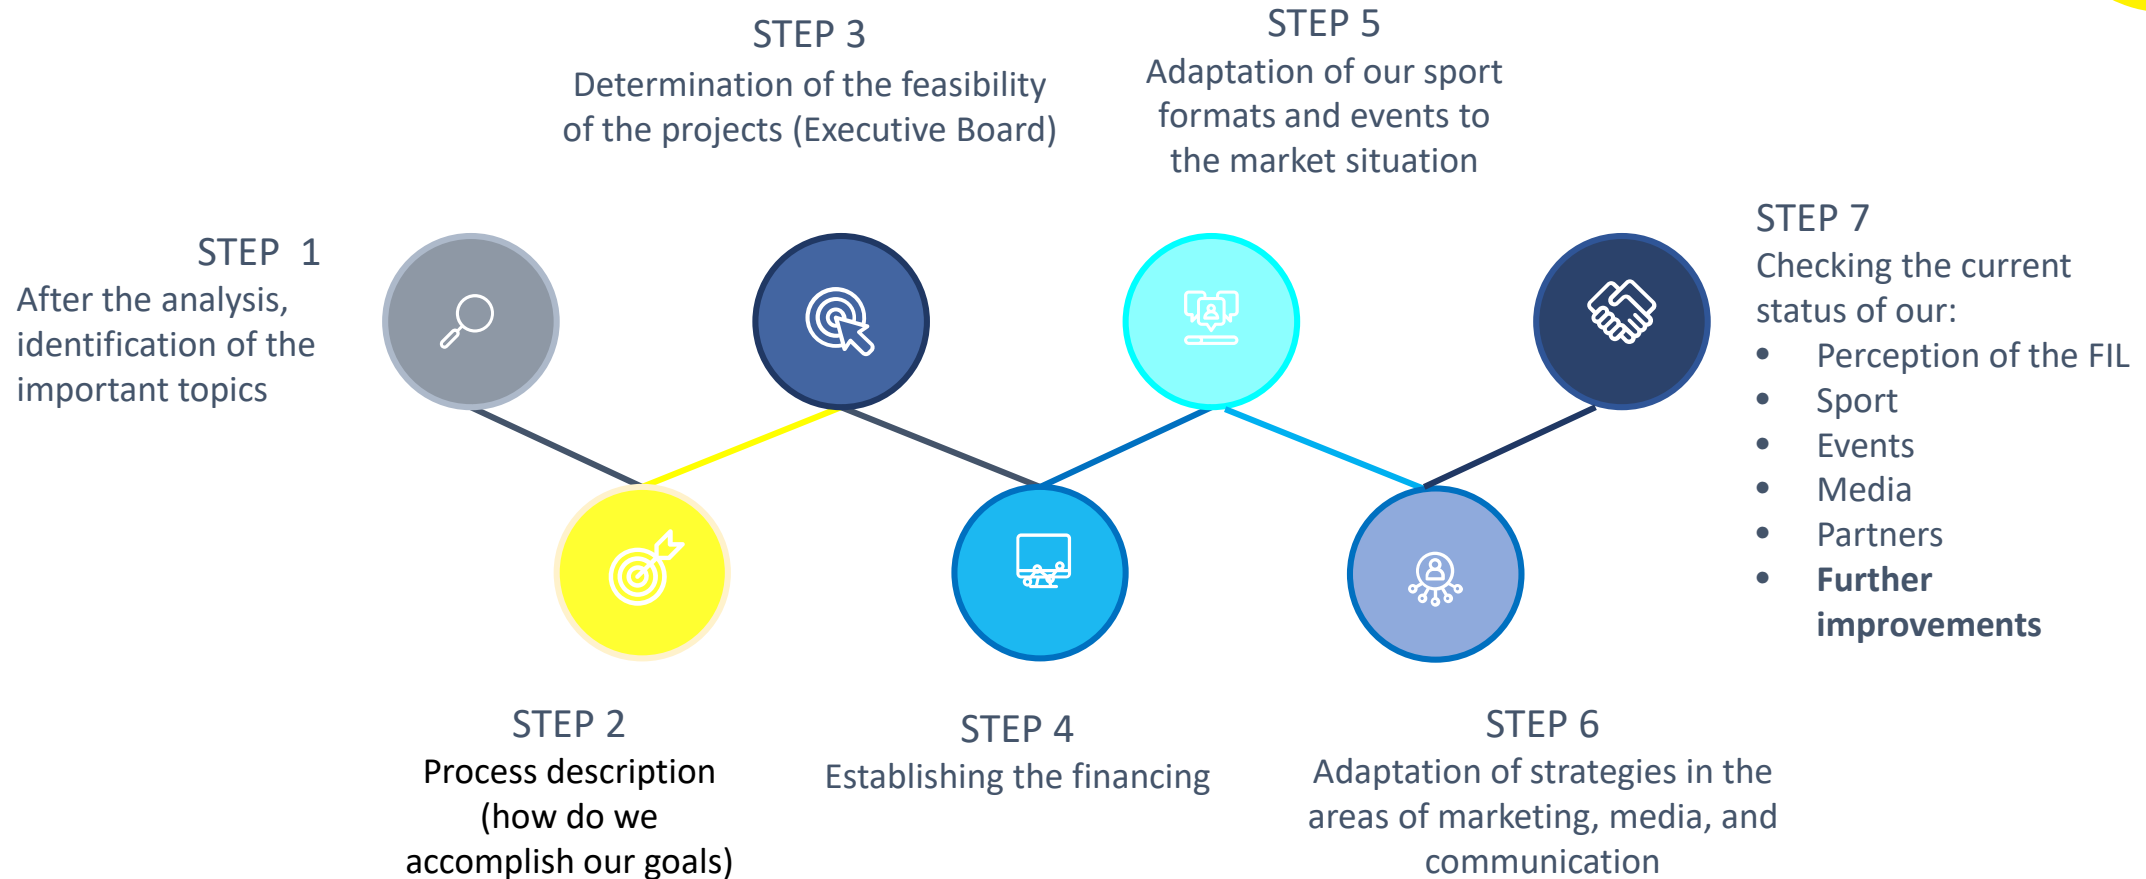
STEP 1
After the analysis, identification of the important topics

STEP 2
Process description (how do we accomplish our goals)

STEP 3
Determination of the feasibility of the projects (Executive Board)

STEP 4
Establishing the financing

STEP 5
Adaptation of our sport formats and events to the market situation

STEP 6
Adaptation of strategies in the areas of marketing, media, and communication

STEP 7
Checking the current status of our:
- Perception of the FIL
- Sport
- Events
- Media
- Partners
- **Further improvements**